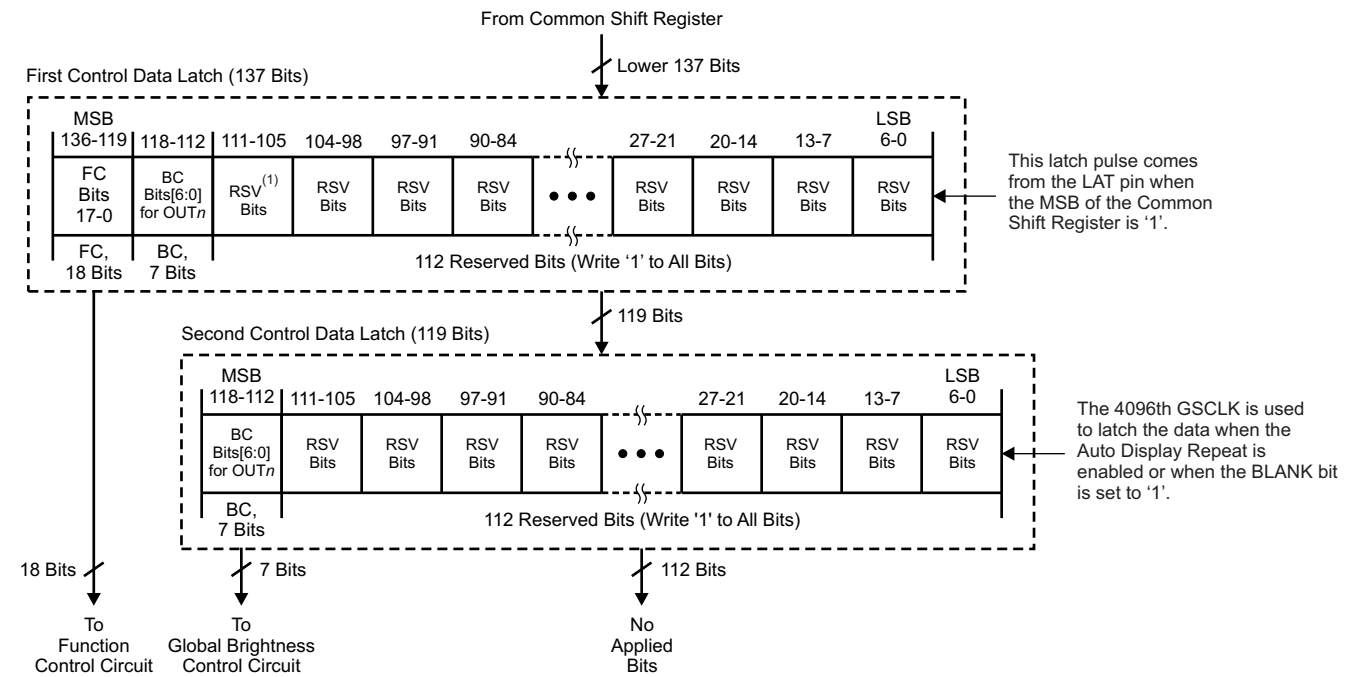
From Common Shift Register

Lower 137 Bits

First Control Data Latch (137 Bits)

| MSB 136-119 | 118-112 | 111-105 | 104-98 | 97-91 | 90-84 | | 27-21 | 20-14 | 13-7 | LSB 6-0 |
|---|---|---|---|---|---|---|---|---|---|---|
| FC Bits 17-0 | BC Bits[6:0] for OUT$n$ | RSV$^{(1)}$ Bits | RSV Bits | RSV Bits | RSV Bits | • • • | RSV Bits | RSV Bits | RSV Bits | RSV Bits |
| FC, 18 Bits | BC, 7 Bits | 112 Reserved Bits (Write '1' to All Bits) | | | | | | | | |

This latch pulse comes from the LAT pin when the MSB of the Common Shift Register is '1'.

119 Bits

Second Control Data Latch (119 Bits)

| MSB 118-112 | 111-105 | 104-98 | 97-91 | 90-84 | | 27-21 | 20-14 | 13-7 | LSB 6-0 |
|---|---|---|---|---|---|---|---|---|---|
| BC Bits[6:0] for OUT$n$ | RSV Bits | RSV Bits | RSV Bits | RSV Bits | • • • | RSV Bits | RSV Bits | RSV Bits | RSV Bits |
| BC, 7 Bits | 112 Reserved Bits (Write '1' to All Bits) | | | | | | | | |

The 4096th GSCLK is used to latch the data when the Auto Display Repeat is enabled or when the BLANK bit is set to '1'.

18 Bits

7 Bits

112 Bits

To Function Control Circuit

To Global Brightness Control Circuit

No Applied Bits